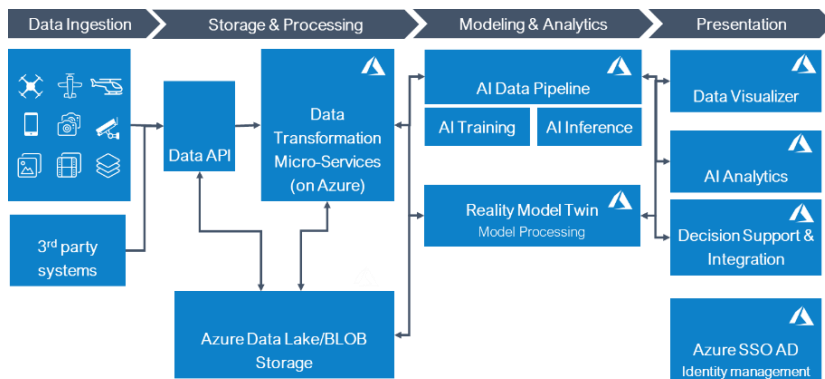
Data Ingestion

Storage & Processing

Modeling & Analytics

Presentation

3$^{rd}$ party systems

Data API

Data Transformation Micro-Services (on Azure)

Azure Data Lake/BLOB Storage

AI Data Pipeline

AI Training

AI Inference

Reality Model Twin
Model Processing

Data Visualizer

AI Analytics

Decision Support & Integration

Azure SSO AD
Identity management